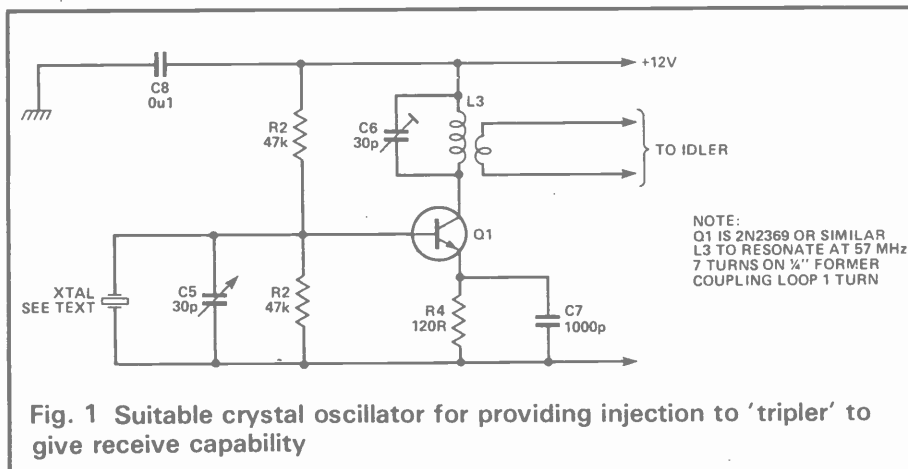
C8
0u1

+12V

R2
47k

C6
30p

L3

TO IDLER

Q1

NOTE:
Q1 IS 2N2369 OR SIMILAR
L3 TO RESONATE AT 57 MHz
7 TURNS ON ¼" FORMER
COUPLING LOOP 1 TURN

XTAL
SEE TEXT

C5
30p

R2
47k

R4
120R

C7
1000p

Fig. 1 Suitable crystal oscillator for providing injection to 'tripler' to give receive capability